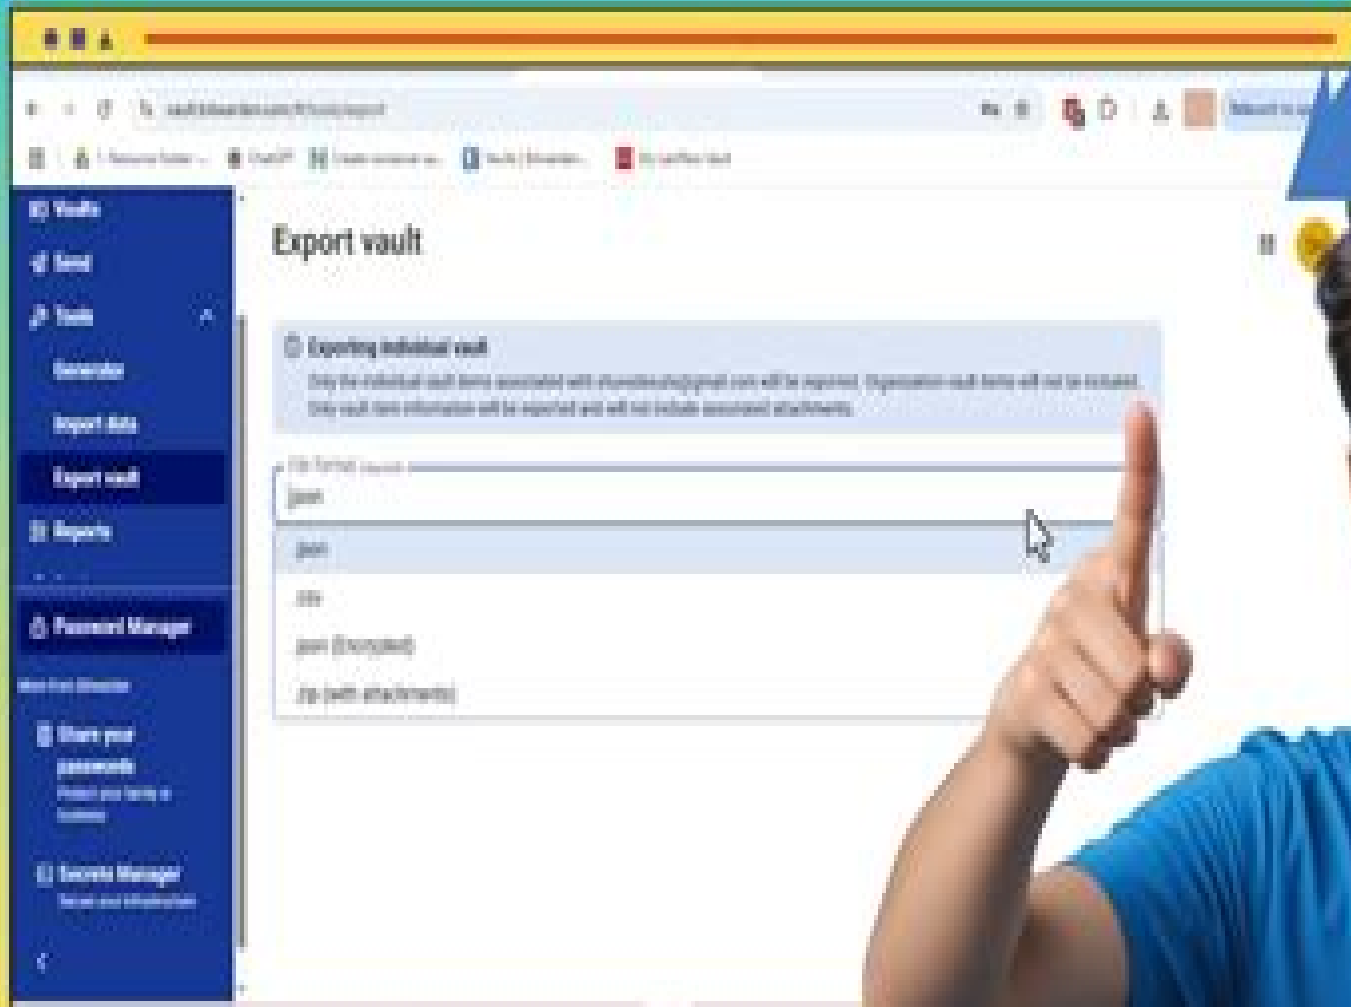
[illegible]

Vaults
Send
Tools
Generator
Import data
Export vault
Reports

Password Manager
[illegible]
Share your passwords
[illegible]
Secrets Manager
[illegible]

Export vault

Exporting individual vault
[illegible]
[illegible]

File format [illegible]
json

json
.csv
.json (Encrypted)
.zip (with attachments)